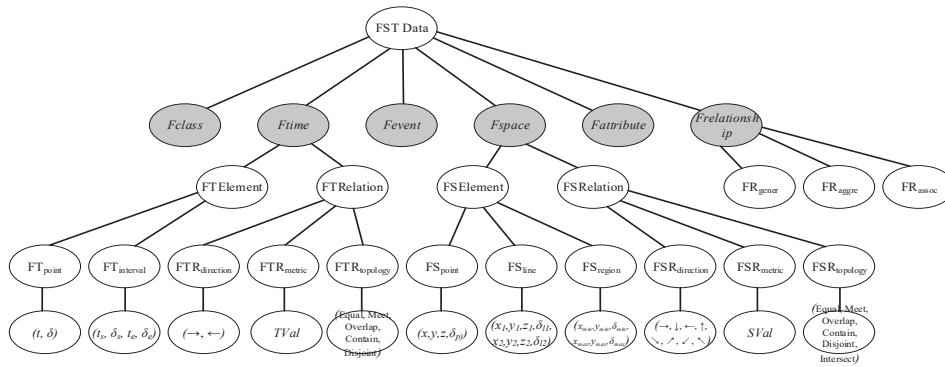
FST Data

Fclass

Ftime

Fevent

Fspace

Fattribute

Frelationship

FTElement

FTRelation

FSElement

FSRelation

$FR_{gener}$

$FR_{aggre}$

$FR_{assoc}$

$FT_{point}$

$FT_{interval}$

$FTR_{direction}$

$FTR_{metric}$

$FTR_{topology}$

$FS_{point}$

$FS_{line}$

$FS_{region}$

$FSR_{direction}$

$FSR_{metric}$

$FSR_{topology}$

$(t, \delta)$

$(t_s, \delta_s, t_e, \delta_e)$

$(\rightarrow, \leftarrow)$

$TVal$

(Equal, Meet, Overlap, Contain, Disjoint)

$(x, y, z, \delta_p)$

$(x_1, y_1, z_1, \delta_{l1}, x_2, y_2, z_2, \delta_{l2})$

$(x_{min}, y_{min}, \delta_{min}, x_{max}, y_{max}, \delta_{max})$

$(\rightarrow, \downarrow, \leftarrow, \uparrow, \searrow, \nearrow, \swarrow, \nwarrow)$

$SVal$

(Equal, Meet, Overlap, Contain, Disjoint, Intersect)